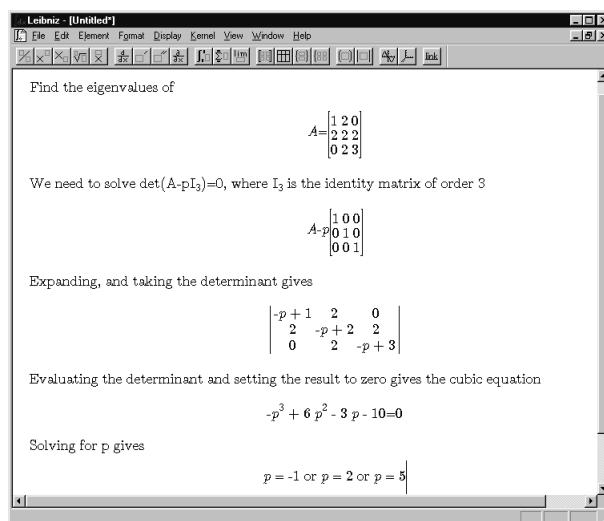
Leibniz - [Untitled*]

File Edit Element Format Display Kernel View Window Help

link

Find the eigenvalues of

$A=\begin{bmatrix}1&2&0\\2&2&2\\0&2&3\end{bmatrix}$

We need to solve det(A-pI$_3$)=0, where I$_3$ is the identity matrix of order 3

$A\text{-}p\begin{bmatrix}1&0&0\\0&1&0\\0&0&1\end{bmatrix}$

Expanding, and taking the determinant gives

$\begin{vmatrix}-p+1&2&0\\2&-p+2&2\\0&2&-p+3\end{vmatrix}$

Evaluating the determinant and setting the result to zero gives the cubic equation

$-p^3+6\,p^2-3\,p-10=0$

Solving for p gives

$p=-1$ or $p=2$ or $p=5$